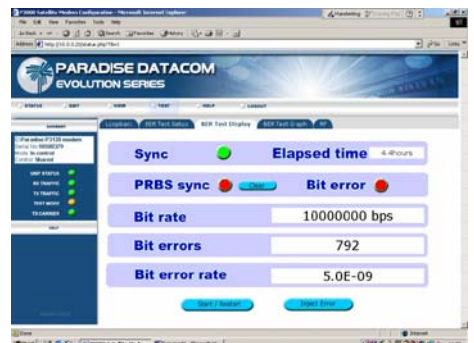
P3000 Satellite Modem Configuration - Microsoft Internet Explorer
File Edit View Favorites Tools Help
Back Search Favorites History
Address http://10.0.0.2/status.php?file1
Go Links

PARADISE DATACOM
EVOLUTION SERIES

STATUS EDIT VIEW TEST HELP LOGOUT

Loopback BER Test Setup BER Test Display BER Test Graph RF

SUMMARY
Paradise P3120 modem
Serial No
Mode
Control Shared

UNIT STATUS
RX TRAFFIC
TX TRAFFIC
TEST MODE
TX CARRIER

HELP

| Sync | | Elapsed time | 4.4hours |
|---|---|---|---|
| PRBS sync | Clear | Bit error | |
| Bit rate | 10000000 bps | | |
| Bit errors | 792 | | |
| Bit error rate | 5.0E-09 | | |

Start / Restart
Inject Error

Done
Internet